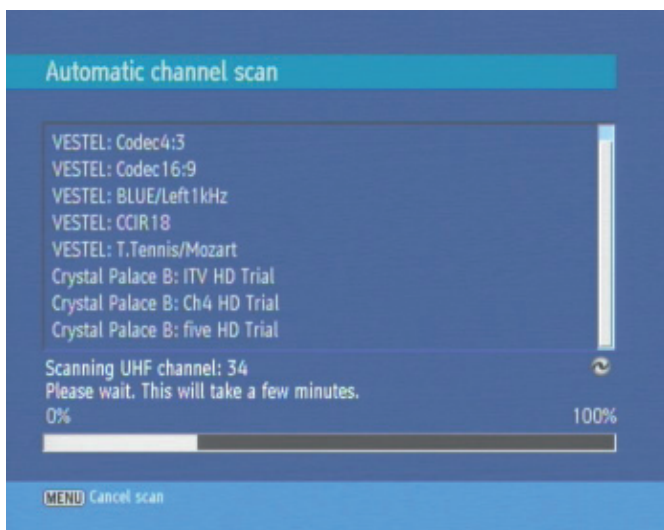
Automatic channel scan

VESTEL: Codec4:3
VESTEL: Codec16:9
VESTEL: BLUE/Left1kHz
VESTEL: CCIR18
VESTEL: T.Tennis/Mozart
Crystal Palace B: ITV HD Trial
Crystal Palace B: Ch4 HD Trial
Crystal Palace B: five HD Trial

Scanning UHF channel: 34
Please wait. This will take a few minutes.
0%
100%

MENU Cancel scan